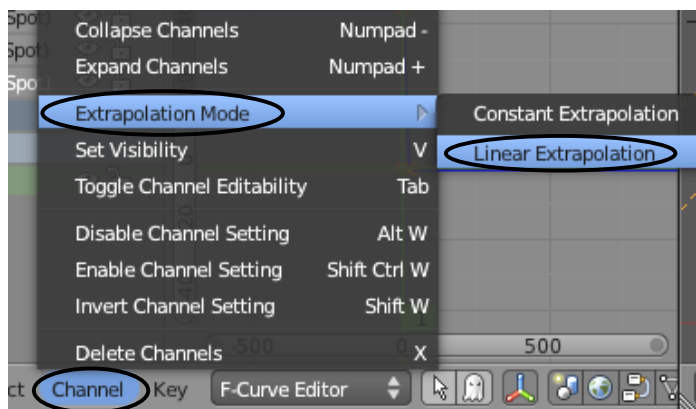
Spot)
Spot)
Spo
Collapse Channels Numpad -
Expand Channels Numpad +
Extrapolation Mode
Constant Extrapolation
Set Visibility V
Linear Extrapolation
Toggle Channel Editability Tab
Disable Channel Setting Alt W
Enable Channel Setting Shift Ctrl W
Invert Channel Setting Shift W
Delete Channels X
-500
500
ct Channel Key F-Curve Editor